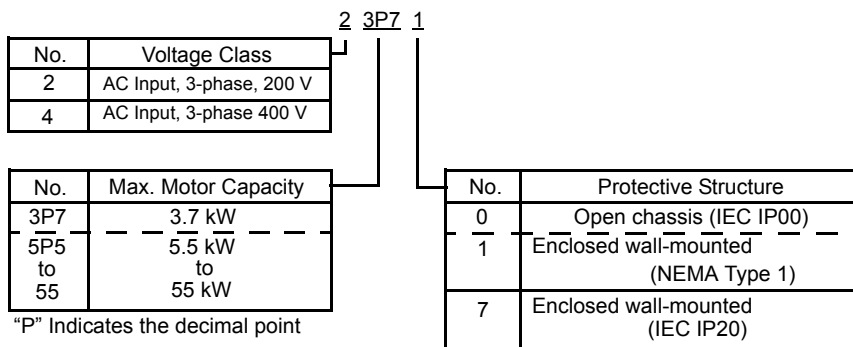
2 3P7 1

| No. | Voltage Class |
|---|---|
| 2 | AC Input, 3-phase, 200 V |
| 4 | AC Input, 3-phase 400 V |

| No. | Max. Motor Capacity |
|---|---|
| 3P7 | 3.7 kW |
| 5P5 to 55 | 5.5 kW to 55 kW |

"P" Indicates the decimal point

| No. | Protective Structure |
|---|---|
| 0 | Open chassis (IEC IP00) |
| 1 | Enclosed wall-mounted (NEMA Type 1) |
| 7 | Enclosed wall-mounted (IEC IP20) |